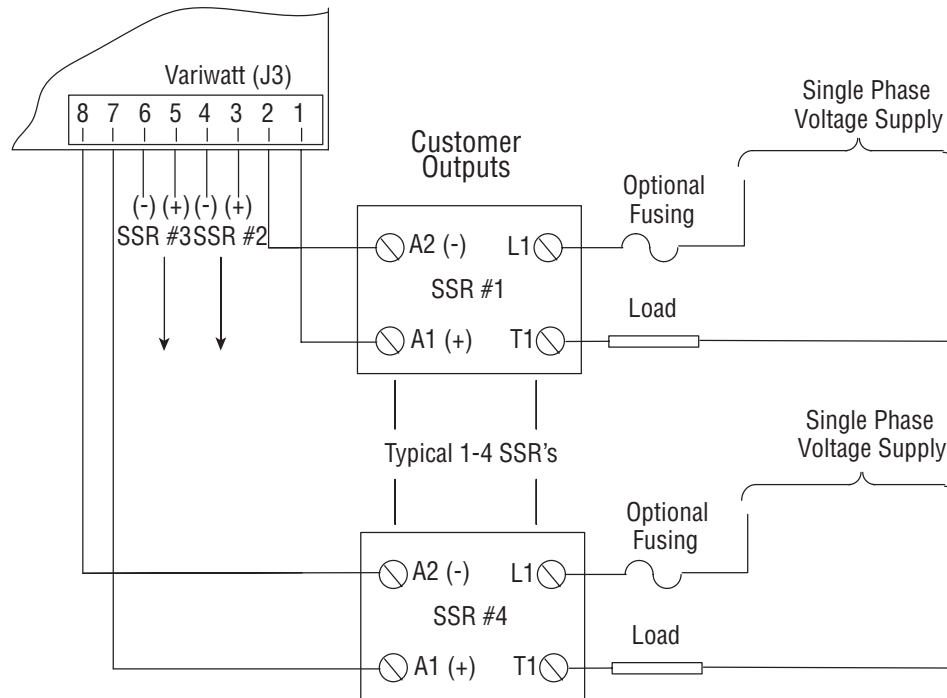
Variwatt (J3)

8 7 6 5 4 3 2 1

(-) (+) (-) (+)
SSR #3 SSR #2

Customer Outputs

Single Phase Voltage Supply

Optional Fusing

A2 (-) L1

SSR #1

Load

A1 (+) T1

Typical 1-4 SSR's

Single Phase Voltage Supply

Optional Fusing

A2 (-) L1

SSR #4

Load

A1 (+) T1